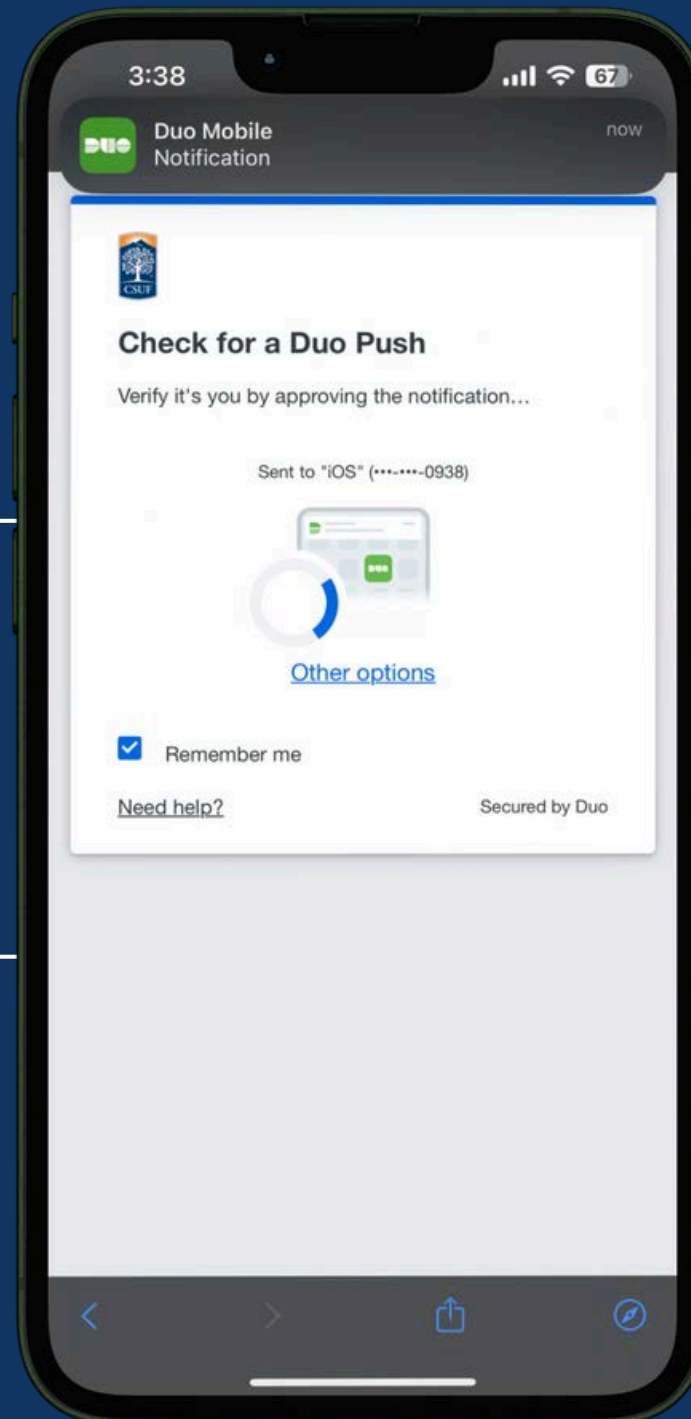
3:38
67

Duo Mobile
Notification
now

CSUF

Check for a Duo Push

Verify it's you by approving the notification...

Sent to "iOS" (•••-•••-0938)

Other options

Remember me

Need help?

Secured by Duo